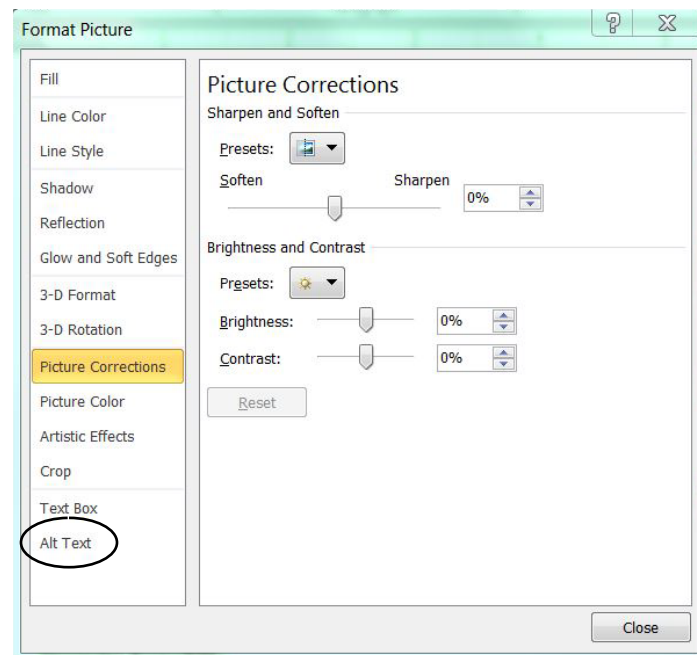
Format Picture

Fill
Line Color
Line Style
Shadow
Reflection
Glow and Soft Edges
3-D Format
3-D Rotation
Picture Corrections
Picture Color
Artistic Effects
Crop
Text Box
Alt Text

Picture Corrections

Sharpen and Soften

Presets:

Soften

Sharpen

0%

Brightness and Contrast

Presets:

Brightness:

0%

Contrast:

0%

Reset

Close